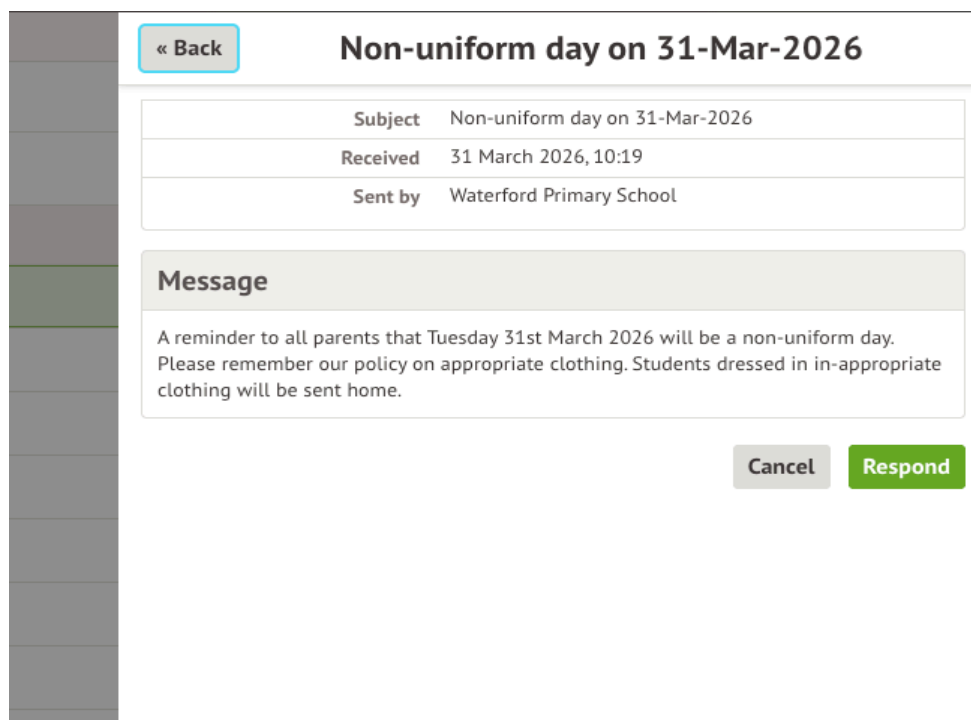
« Back

Non-uniform day on 31-Mar-2026

| | |
|---|---|
| Subject | Non-uniform day on 31-Mar-2026 |
| Received | 31 March 2026, 10:19 |
| Sent by | Waterford Primary School |

Message

A reminder to all parents that Tuesday 31st March 2026 will be a non-uniform day. Please remember our policy on appropriate clothing. Students dressed in in-appropriate clothing will be sent home.

Cancel

Respond